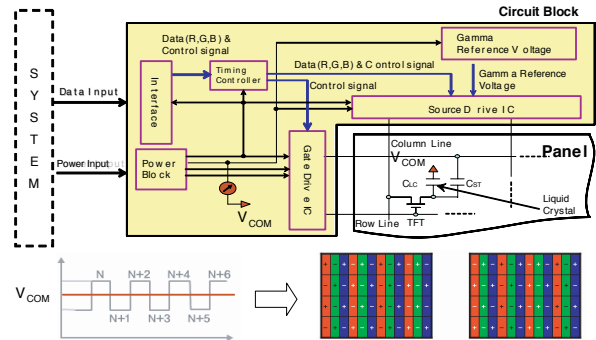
Circuit Block

S
Y
S
T
E
M

Data Input

Power Input

Interface

Data(R,G,B) &
Control signal

Timing
Controller

Gamma
Reference Voltage

Data(R,G,B) & Control signal

Gamma Reference
Voltage

Control signal

Source Drive IC

Power
Block

Gate Drive IC

$V_{COM}$

Column Line

$V_{COM}$

Panel

$C_{LC}$

$C_{ST}$

Liquid
Crystal

Row Line

TFT

$V_{COM}$

N

N+2

N+4

N+6

N+1

N+3

N+5